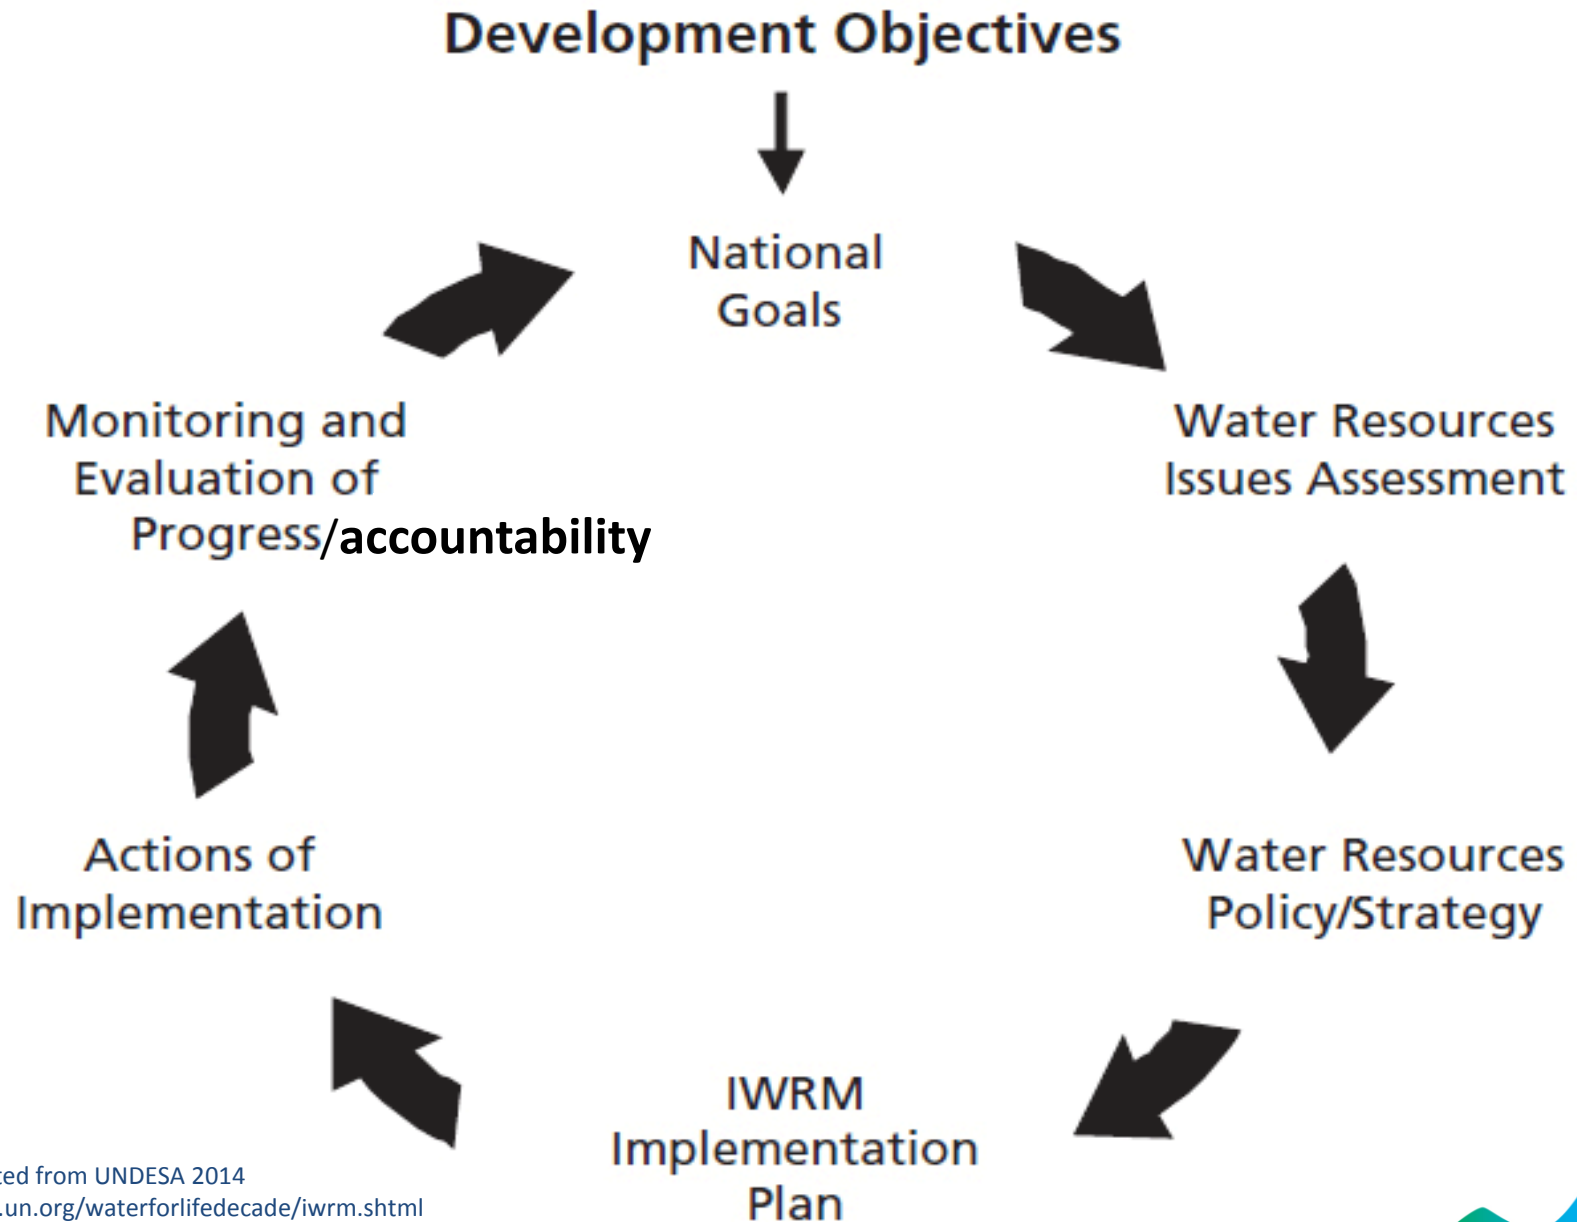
Development Objectives

National Goals

Water Resources Issues Assessment

Water Resources Policy/Strategy

IWRM Implementation Plan

Actions of Implementation

Monitoring and Evaluation of Progress/accountability

ted from UNDESA 2014
.un.org/waterforlifedecade/iwrm.shtml